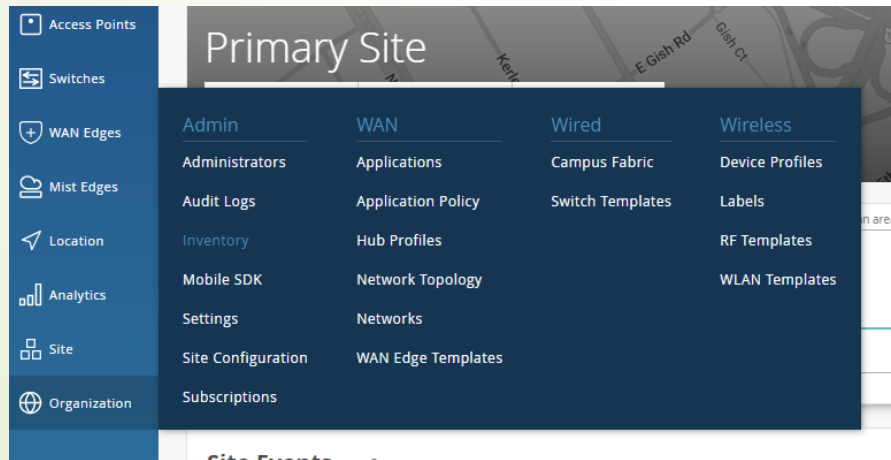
Access Points
Switches
WAN Edges
Mist Edges
Location
Analytics
Site
Organization

Primary Site

Kerlo
E Gish Rd
Gish Ct

Admin
Administrators
Audit Logs
Inventory
Mobile SDK
Settings
Site Configuration
Subscriptions

WAN
Applications
Application Policy
Hub Profiles
Network Topology
Networks
WAN Edge Templates

Wired
Campus Fabric
Switch Templates

Wireless
Device Profiles
Labels
RF Templates
WLAN Templates

n area

Site Events